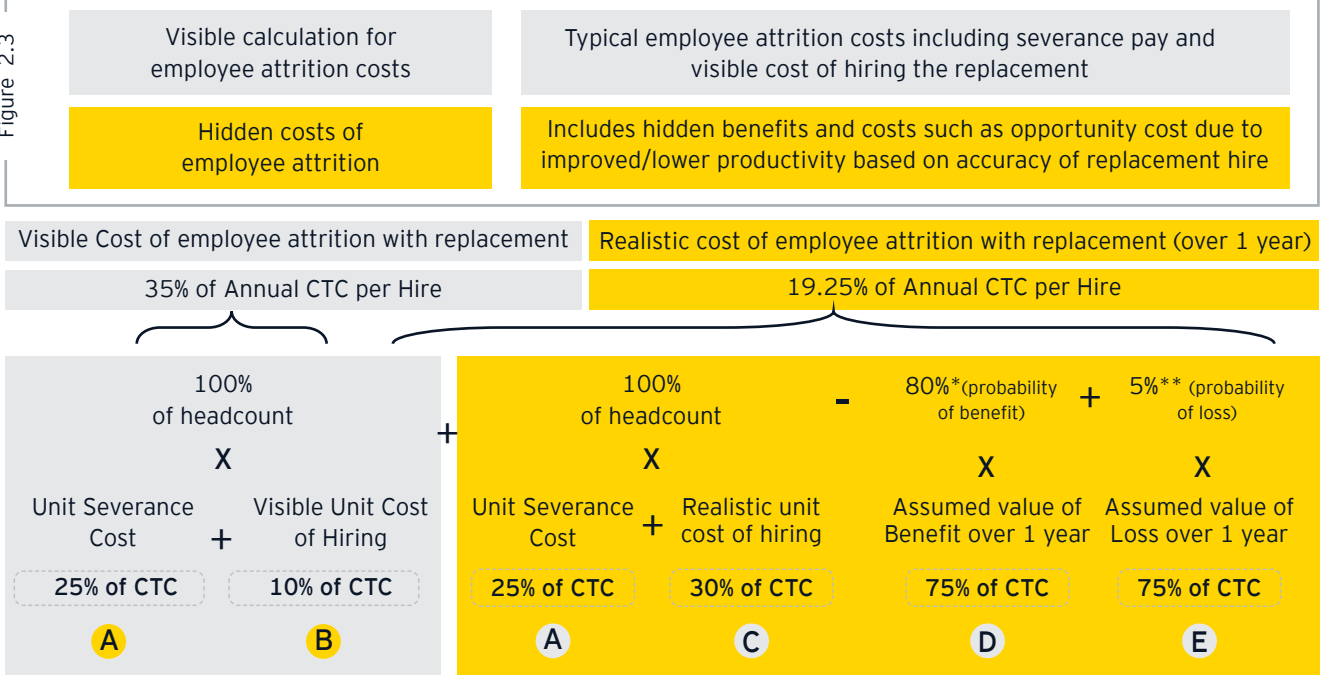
Figure 2.3

| Visible calculation for employee attrition costs | Typical employee attrition costs including severance pay and visible cost of hiring the replacement |
|---|---|
| Hidden costs of employee attrition | Includes hidden benefits and costs such as opportunity cost due to improved/lower productivity based on accuracy of replacement hire |

Visible Cost of employee attrition with replacement

35% of Annual CTC per Hire

Realistic cost of employee attrition with replacement (over 1 year)

19.25% of Annual CTC per Hire

100% of headcount

X

Unit Severance Cost + Visible Unit Cost of Hiring

25% of CTC

10% of CTC

A

B

+

100% of headcount

X

Unit Severance Cost + Realistic unit cost of hiring

25% of CTC

30% of CTC

A

C

-

80%*(probability of benefit)

X

Assumed value of Benefit over 1 year

75% of CTC

D

+

5%** (probability of loss)

X

Assumed value of Loss over 1 year

75% of CTC

E